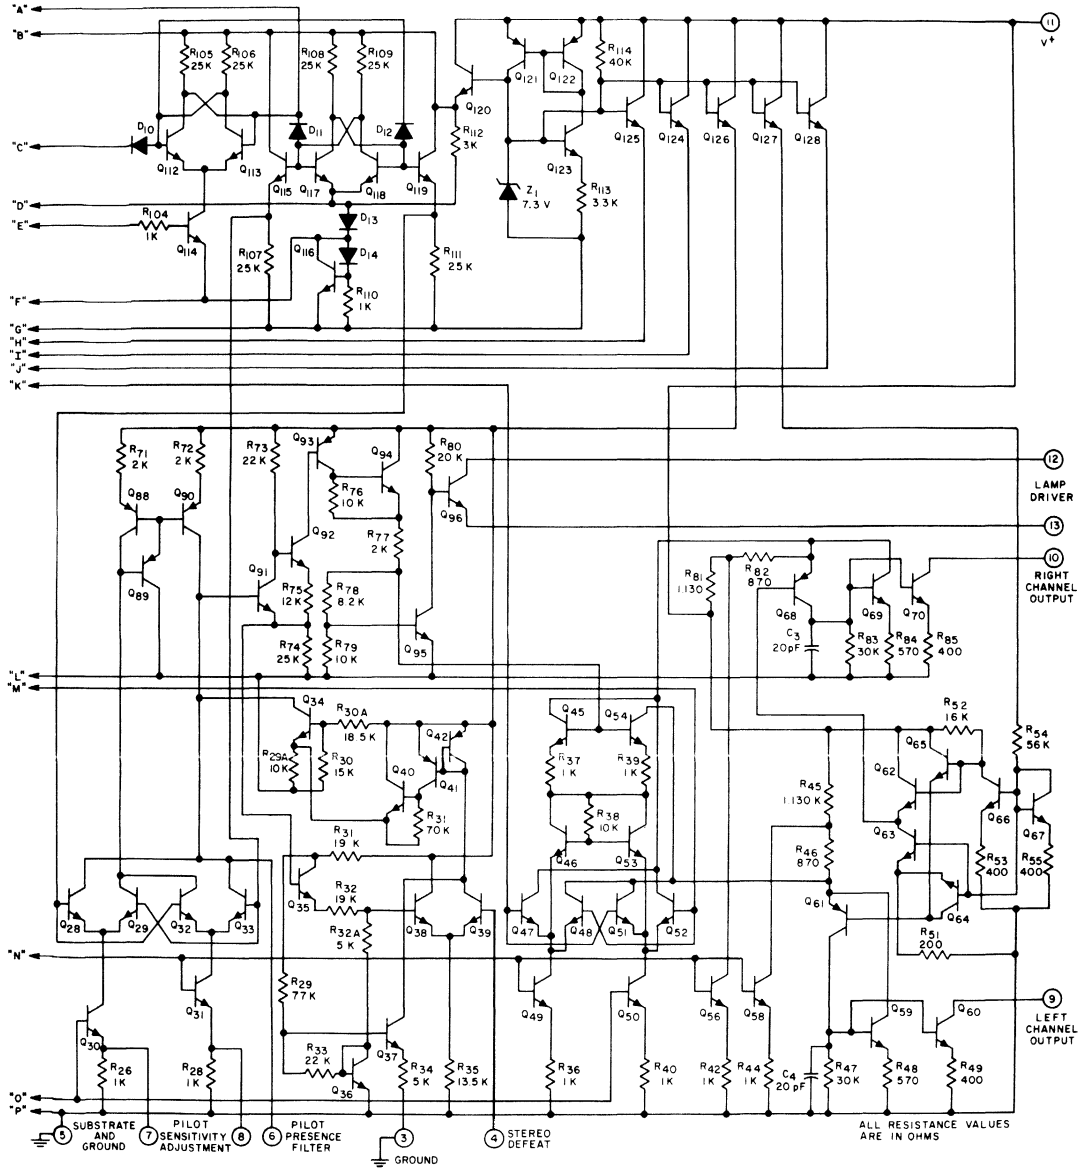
"A"
"B"
"C"
"D"
"E"
"F"
"G"
"H"
"I"
"J"
"K"
"L"
"M"
"N"
"O"
"P"

R105 25K
R106 25K
R108 25K
R109 25K
D10
D11
D12
Q112
Q113
Q115
Q117
Q118
Q119
R104 1K
Q114
D13
D14
Q116
R107 25K
R110 1K
R111 25K
Q120
R112 3K
Q121
Q122
R114 40K
Q123
Z1 7.3 V
R113 3.3K
Q125
Q124
Q126
Q127
Q128
11
V+

R71 2K
R72 2K
Q88
Q90
Q89
R73 22K
Q93
Q94
R76 10K
Q92
Q91
R75 12K
R77 2K
R78 8.2K
R74 25K
R79 10K
R80 20K
Q96
Q95
12
LAMP DRIVER
13
R81 1,130
R82 870
Q68
C3 20pF
Q69
Q70
R83 30K
R84 570
R85 400
10
RIGHT CHANNEL OUTPUT

Q34
R30A 18.5K
R29A 10K
R30 15K
Q42
Q40
Q41
R31 70K
R31 19K
R32 19K
Q35
R32A 5K
Q38
Q39
Q28
Q29
Q32
Q33
Q45
Q54
R37 1K
R39 1K
R38 10K
Q46
Q53
Q47
Q48
Q51
Q52
R52 16K
R54 56K
Q65
Q62
Q66
Q67
R45 1,130 K
Q63
R53 400
R55 400
R46 870
Q61
Q64
R51 200

R29 77K
Q31
Q30
R26 1K
R28 1K
R33 22K
Q37
Q36
R34 5K
R35 13.5K
Q49
R36 1K
Q50
R40 1K
Q56
R42 1K
Q58
R44 1K
C4 20pF
R47 30K
Q59
R48 570
Q60
R49 400
9
LEFT CHANNEL OUTPUT

5 SUBSTRATE AND GROUND
7 PILOT SENSITIVITY ADJUSTMENT
8
6 PILOT PRESENCE FILTER
3 GROUND
4 STEREO DEFEAT
ALL RESISTANCE VALUES ARE IN OHMS